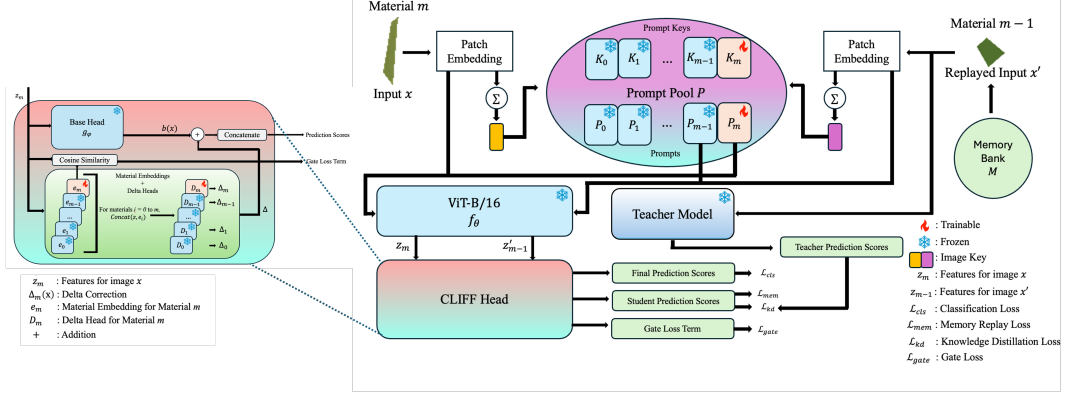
$z_m$

Base Head
$g_\varphi$

$b(x)$

+

Concatenate

Prediction Scores

Cosine Similarity

Gate Loss Term

Material Embeddings + Delta Heads

$e_m$
$e_{m-1}$
...
$e_1$
$e_0$

For materials $i = 0$ to $m$, $Concat(z, e_i)$

$D_m$ → $\Delta_m$
$D_{m-1}$ → $\Delta_{m-1}$
...
$D_1$ → $\Delta_1$
$D_0$ → $\Delta_0$

$\Delta$

$z_m$ : Features for image $x$
$\Delta_m(x)$ : Delta Correction
$e_m$ : Material Embedding for Material $m$
$D_m$ : Delta Head for Material $m$
+ : Addition

Material $m$

Input $x$

Patch Embedding

$\Sigma$

Prompt Keys

$K_0$ $K_1$ ... $K_{m-1}$ $K_m$

Prompt Pool $P$

$P_0$ $P_1$ ... $P_{m-1}$ $P_m$

Prompts

Patch Embedding

$\Sigma$

Material $m-1$

Replayed Input $x'$

Memory Bank
$M$

ViT-B/16
$f_\theta$

Teacher Model

$z_m$

$z'_{m-1}$

Teacher Prediction Scores

CLIFF Head

Final Prediction Scores → $\mathcal{L}_{cls}$

Student Prediction Scores → $\mathcal{L}_{mem}$ $\mathcal{L}_{kd}$

Gate Loss Term → $\mathcal{L}_{gate}$

: Trainable
: Frozen
: Image Key
$z_m$ : Features for image $x$
$z_{m-1}$ : Features for image $x'$
$\mathcal{L}_{cls}$ : Classification Loss
$\mathcal{L}_{mem}$ : Memory Replay Loss
$\mathcal{L}_{kd}$ : Knowledge Distillation Loss
$\mathcal{L}_{gate}$ : Gate Loss